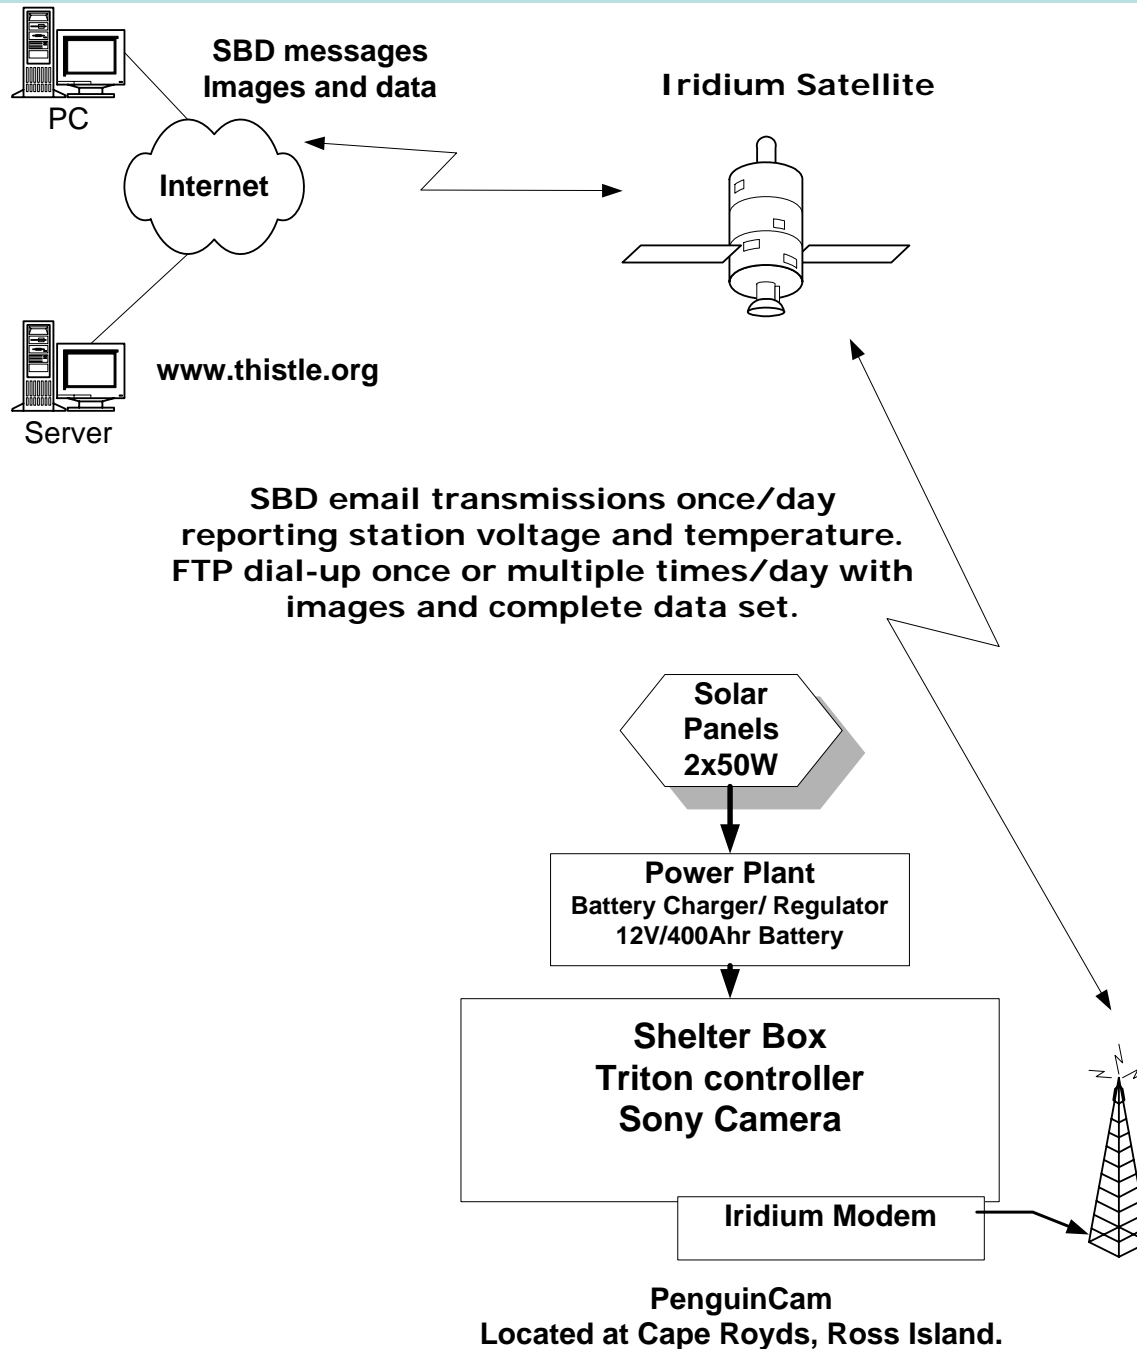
SBD messages
Images and data

PC

Internet

Iridium Satellite

www.thistle.org

Server

SBD email transmissions once/day reporting station voltage and temperature. FTP dial-up once or multiple times/day with images and complete data set.

Solar Panels 2x50W

Power Plant
Battery Charger/ Regulator
12V/400Ahr Battery

Shelter Box
Triton controller
Sony Camera

Iridium Modem

PenguinCam
Located at Cape Royds, Ross Island.